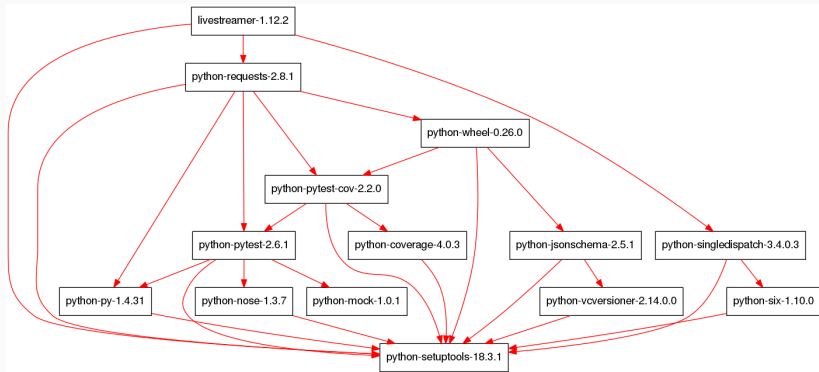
livestreamer-1.12.2

python-requests-2.8.1

python-wheel-0.26.0

python-pytest-cov-2.2.0

python-pytest-2.6.1

python-coverage-4.0.3

python-jsonschema-2.5.1

python-singledispatch-3.4.0.3

python-py-1.4.31

python-nose-1.3.7

python-mock-1.0.1

python-vcversioner-2.14.0.0

python-six-1.10.0

python-setuptools-18.3.1